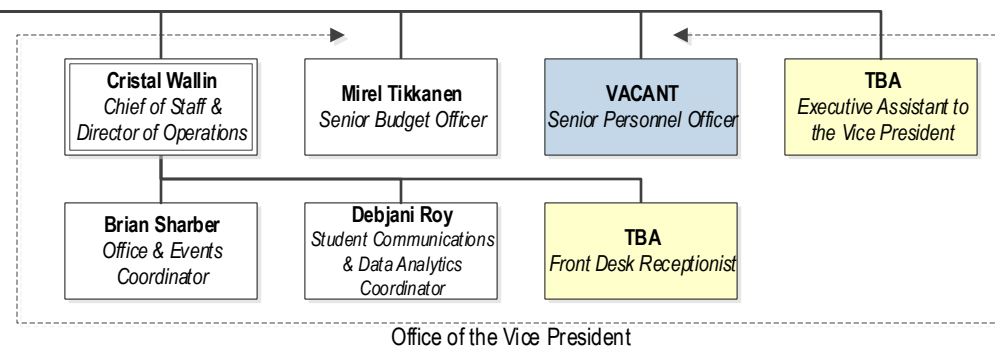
**Cristal Wallin**
*Chief of Staff & Director of Operations*

**Mirel Tikkanen**
*Senior Budget Officer*

**VACANT**
*Senior Personnel Officer*

**TBA**
*Executive Assistant to the Vice President*

**Brian Sharber**
*Office & Events Coordinator*

**Debjani Roy**
*Student Communications & Data Analytics Coordinator*

**TBA**
*Front Desk Receptionist*

Office of the Vice President